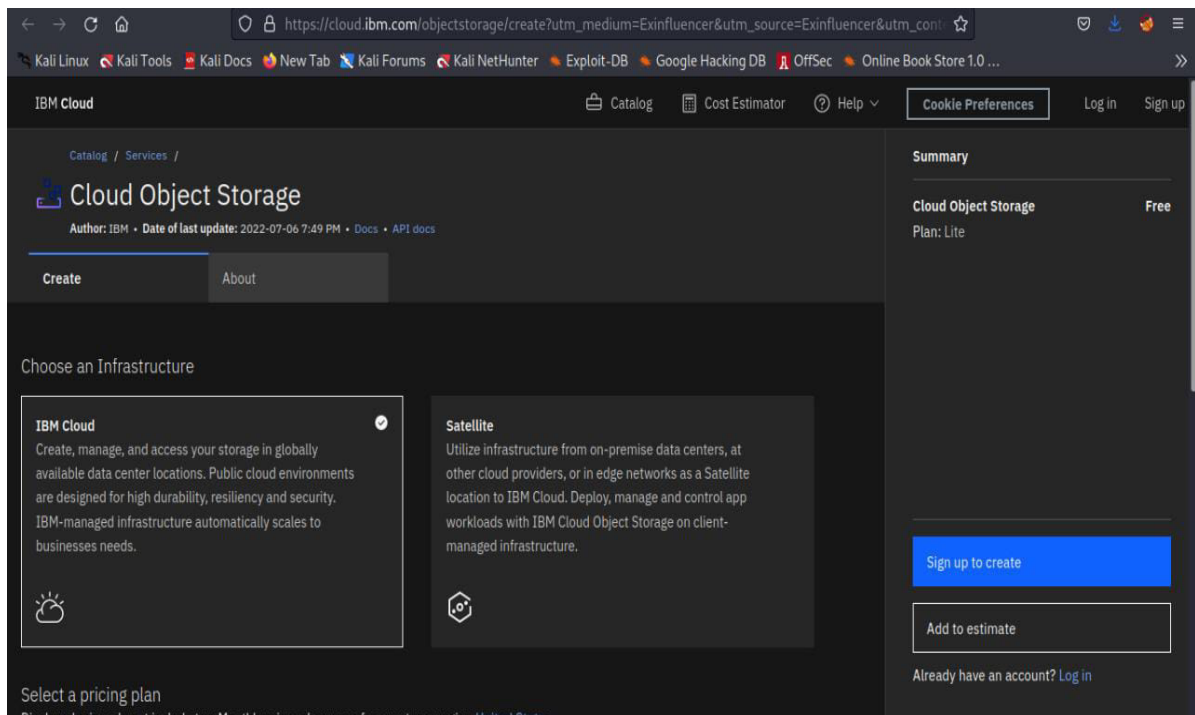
https://cloud.ibm.com/objectstorage/create?utm_medium=Exinfluencer&utm_source=Exinfluencer&utm_cont

Kali Linux Kali Tools Kali Docs New Tab Kali Forums Kali NetHunter Exploit-DB Google Hacking DB OffSec Online Book Store 1.0 ...

IBM Cloud

Catalog Cost Estimator Help Cookie Preferences Log in Sign up

Catalog / Services /

Cloud Object Storage

Author: IBM • Date of last update: 2022-07-06 7:49 PM • Docs • API docs

Create About

Choose an Infrastructure

IBM Cloud
Create, manage, and access your storage in globally available data center locations. Public cloud environments are designed for high durability, resiliency and security. IBM-managed infrastructure automatically scales to businesses needs.

Satellite
Utilize infrastructure from on-premise data centers, at other cloud providers, or in edge networks as a Satellite location to IBM Cloud. Deploy, manage and control app workloads with IBM Cloud Object Storage on client-managed infrastructure.

Select a pricing plan

Summary

Cloud Object Storage Free
Plan: Lite

Sign up to create

Add to estimate

Already have an account? Log in